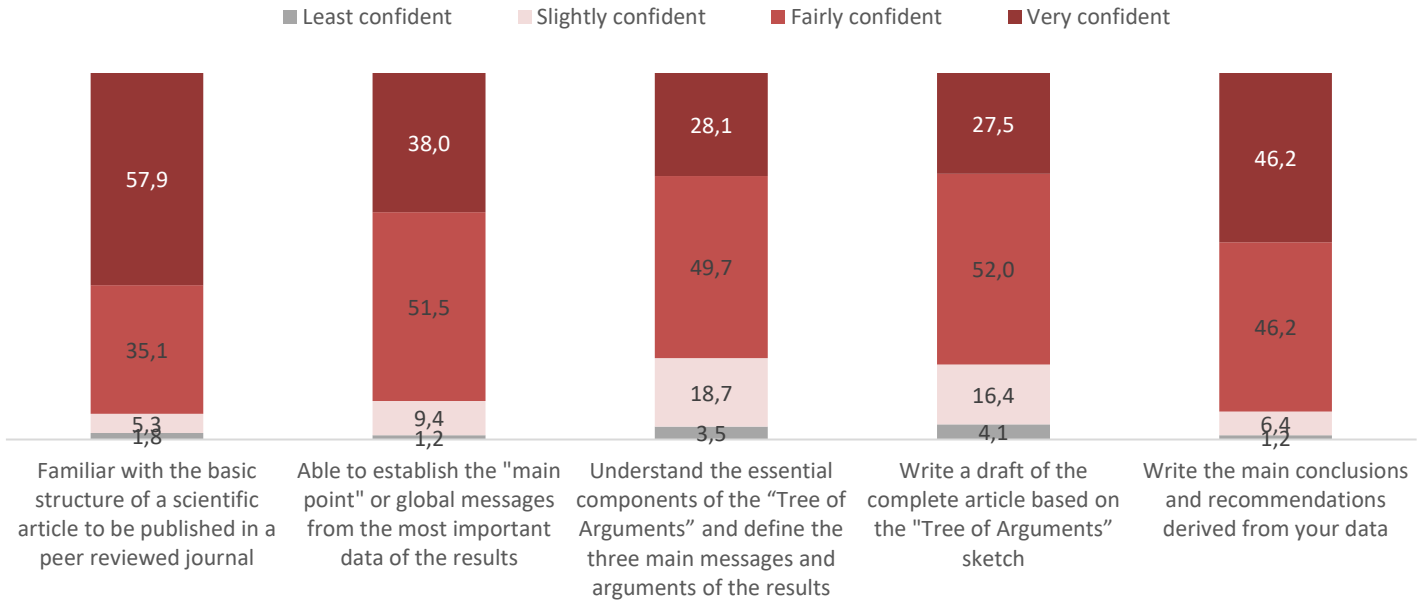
Least confident Slightly confident Fairly confident Very confident

57,9
35,1
5,3
1,8
Familiar with the basic structure of a scientific article to be published in a peer reviewed journal

38,0
51,5
9,4
1,2
Able to establish the "main point" or global messages from the most important data of the results

28,1
49,7
18,7
3,5
Understand the essential components of the “Tree of Arguments” and define the three main messages and arguments of the results

27,5
52,0
16,4
4,1
Write a draft of the complete article based on the "Tree of Arguments" sketch

46,2
46,2
6,4
1,2
Write the main conclusions and recommendations derived from your data